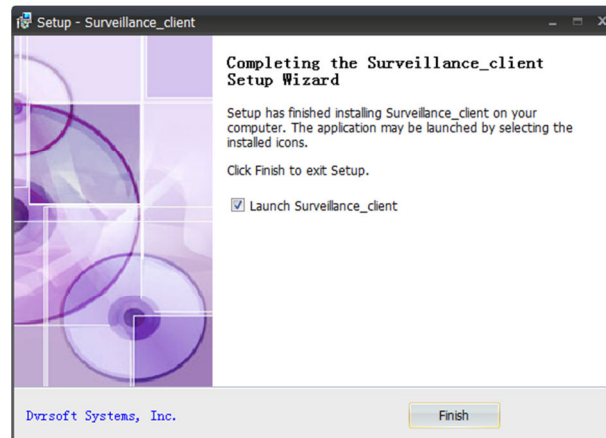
Setup - Surveillance_client

Completing the Surveillance_client Setup Wizard

Setup has finished installing Surveillance_client on your computer. The application may be launched by selecting the installed icons.

Click Finish to exit Setup.

Launch Surveillance_client

Dvrsoft Systems, Inc.

Finish